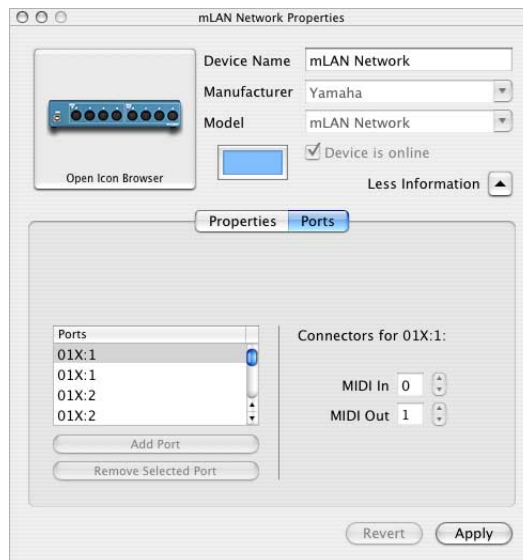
mLAN Network Properties

Open Icon Browser

Device Name mLAN Network
Manufacturer Yamaha
Model mLAN Network
Device is online
Less Information

Properties Ports

| Ports |
|---|
| 01X:1 |
| 01X:1 |
| 01X:2 |
| 01X:2 |

Add Port
Remove Selected Port

Connectors for 01X:1:

MIDI In 0
MIDI Out 1

Revert Apply